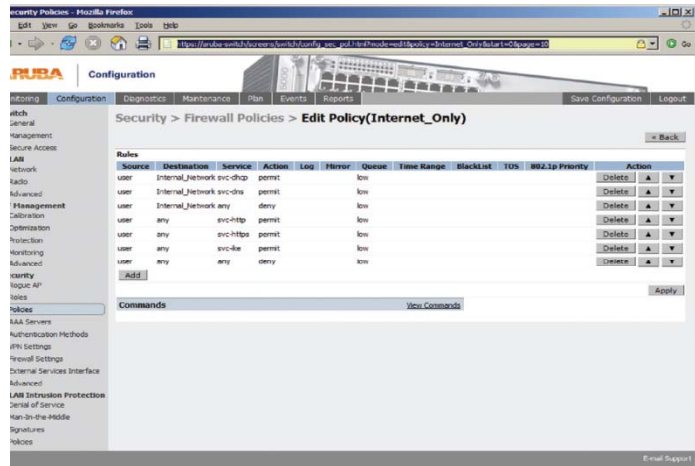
ecurity Policies - Mozilla Firefox

Edit View Go Bookmarks Tools Help

https://aruba-switch/screens/switch/config_sec_pol.html?mode=edit&policy=Internet_Only&start=0&page=10

Go

RUBA Configuration

nitoring Configuration Diagnostics Maintenance Plan Events Reports Save Configuration Logout

itch
General
Management
Secure Access
LAN
Network
Radio
Advanced
Management
Calibration
Optimization
Protection
Monitoring
Advanced
curity
Rogue AP
Roles
Policies
AAA Servers
Authentication Methods
VPN Settings
Firewall Settings
External Services Interface
Advanced
LAN Intrusion Protection
Denial of Service
Man-In-the-Middle
Signatures
Policies

Security > Firewall Policies > Edit Policy(Internet_Only)

« Back

Rules

| Source | Destination | Service | Action | Log | Mirror | Queue | Time Range | BlackList | TOS | 802.1p Priority | Action |
|---|---|---|---|---|---|---|---|---|---|---|---|
| user | Internal_Network | svc-dhcp | permit | | | low | | | | | Delete ▲ ▼ |
| user | Internal_Network | svc-dns | permit | | | low | | | | | Delete ▲ ▼ |
| user | Internal_Network | any | deny | | | low | | | | | Delete ▲ ▼ |
| user | any | svc-http | permit | | | low | | | | | Delete ▲ ▼ |
| user | any | svc-https | permit | | | low | | | | | Delete ▲ ▼ |
| user | any | svc-ike | permit | | | low | | | | | Delete ▲ ▼ |
| user | any | any | deny | | | low | | | | | Delete ▲ ▼ |

Add

Apply

Commands View Commands

E-mail Support